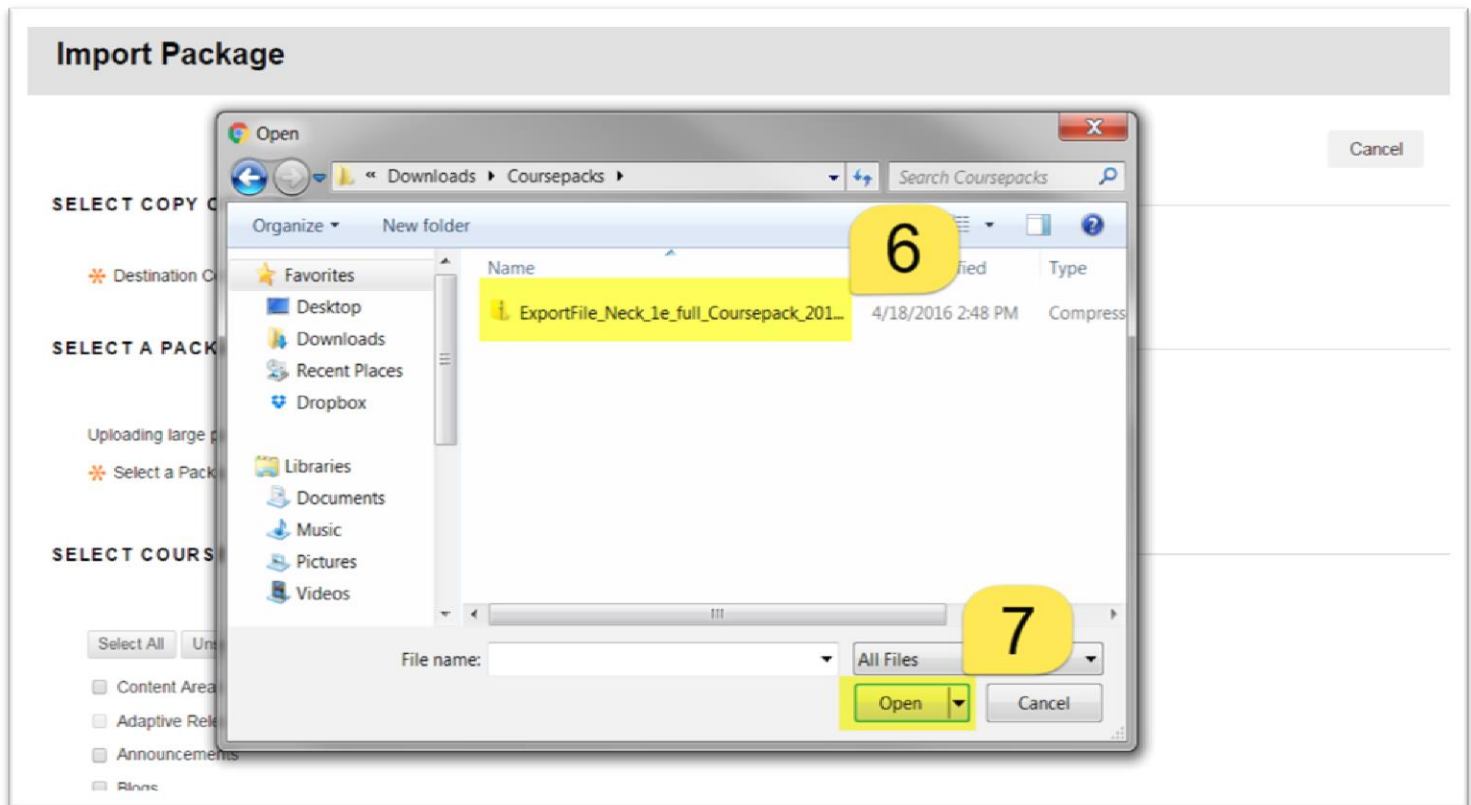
Import Package

Cancel

SELECT COPY O

Destination C

SELECT A PACK

Uploading large p

Select a Pack

SELECT COURS

Select All Un

Content Area

Adaptive Rele

Announcements

Blogs

Open

« Downloads ▸ Coursepacks ▸

Search Coursepacks

Organize ▾ New folder

6

Favorites

Desktop

Downloads

Recent Places

Dropbox

Libraries

Documents

Music

Pictures

Videos

Name

fied

Type

ExportFile_Neck_1e_full_Coursepack_201...

4/18/2016 2:48 PM

Compress

File name:

All Files

7

Open

Cancel